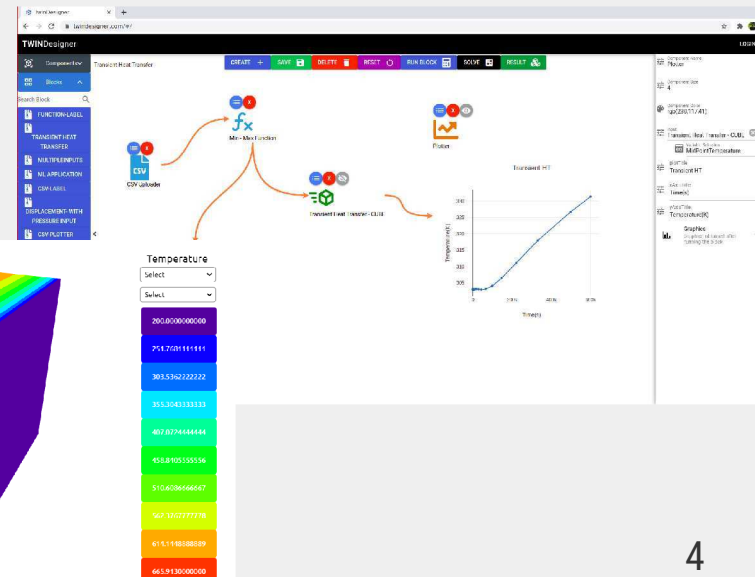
twinDesigner

twindesigner.com/#/

TWINDesigner

Components

Blocks

Search Block

FUNCTION-LABEL

TRANSIENT HEAT TRANSFER

MULTIPLEINPUTS

ML APPLICATION

CSV-LABEL

DISPLACEMENT-WITH PRESSURE INPUT

CSV PLOTTER

Transient Heat Transfer

CREATE

SAVE

DELETE

RESET

RUN BLOCK

SOLVE

RESULT

CSV

CSV Uploader

Min - Max Function

Transient Heat Transfer - CUBE

Plotter

Transient HT

Temperature(K)

Time(s)

Component Name
Plotter

Component Size
4

Component Color
rgb(255,171,41)

Input
Transient Heat Transfer - CUBE

MidPointTemperature

plot Title
Transient HT

x-Axis Title
Time(s)

y-Axis Title
Temperature(K)

Graphics

LOGIN

Temperature

Select

Select

200.0000000000

251.7601111111

303.5362222222

355.3043333333

407.0774444444

458.8405555556

510.4086666667

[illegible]

613.1198888889

665.9130000000

4